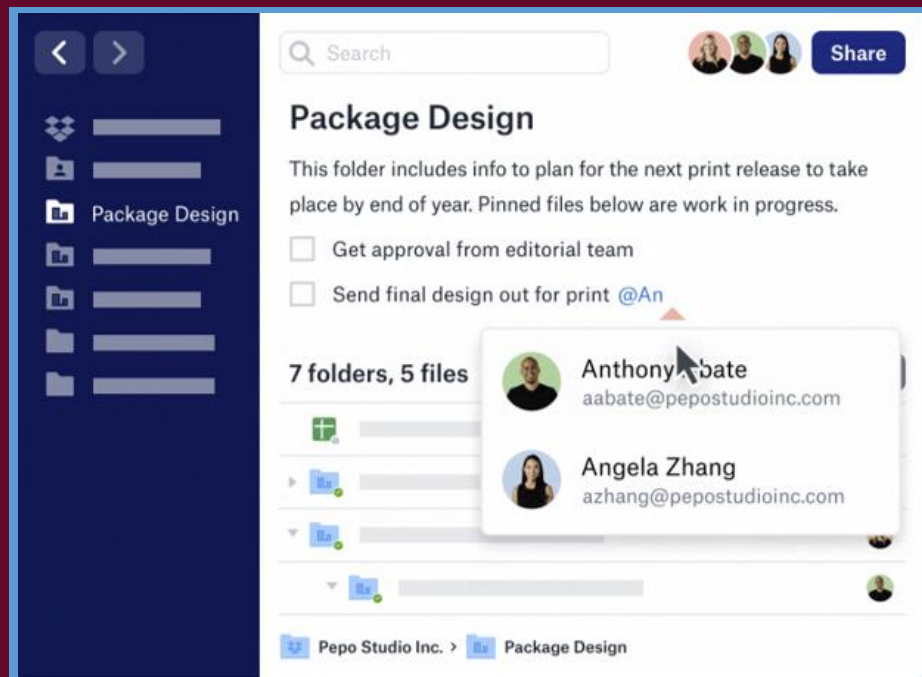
Search

Share

Package Design

Package Design

This folder includes info to plan for the next print release to take place by end of year. Pinned files below are work in progress.

Get approval from editorial team

Send final design out for print @An

7 folders, 5 files

Anthony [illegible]bate
aabate@pepostudioinc.com

Angela Zhang
azhang@pepostudioinc.com

Pepo Studio Inc. > Package Design